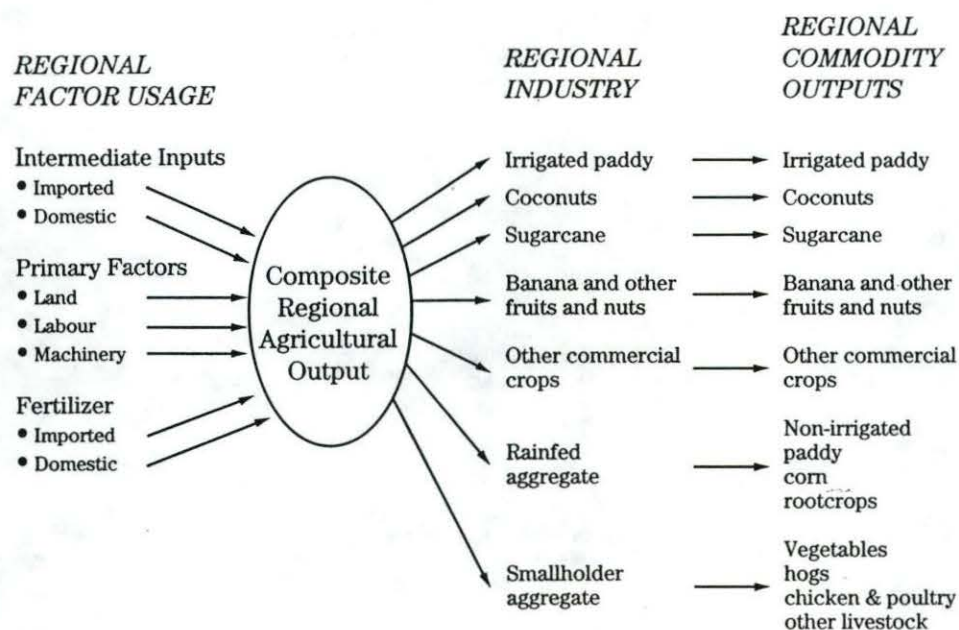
REGIONAL FACTOR USAGE

REGIONAL INDUSTRY

REGIONAL COMMODITY OUTPUTS

Intermediate Inputs
• Imported
• Domestic

Primary Factors
• Land
• Labour
• Machinery

Fertilizer
• Imported
• Domestic

Composite Regional Agricultural Output

Irrigated paddy → Irrigated paddy

Coconuts → Coconuts

Sugarcane → Sugarcane

Banana and other fruits and nuts → Banana and other fruits and nuts

Other commercial crops → Other commercial crops

Rainfed aggregate → Non-irrigated paddy corn rootcrops

Smallholder aggregate → Vegetables hogs chicken & poultry other livestock